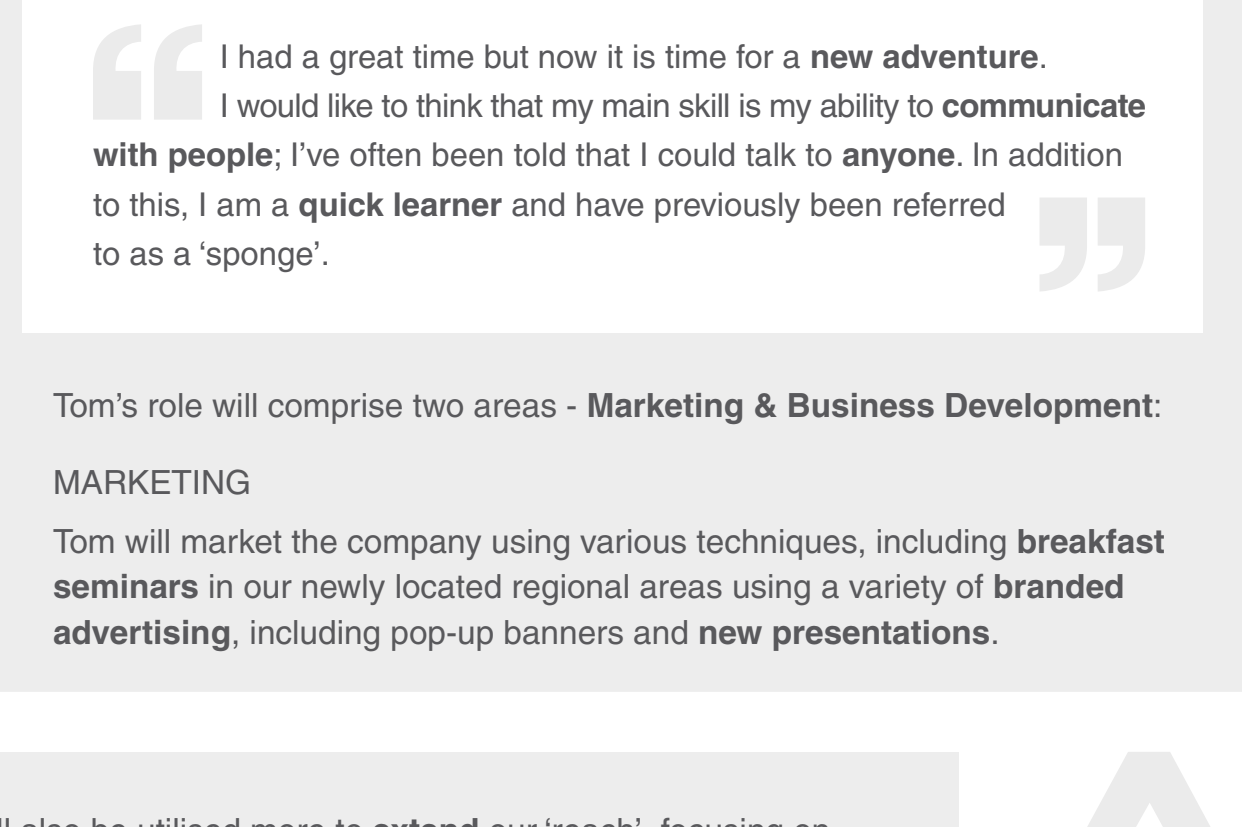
I had a great time but now it is time for a new adventure.

I would like to think that my main skill is my ability to communicate with people; I've often been told that I could talk to anyone. In addition to this, I am a quick learner and have previously been referred to as a 'sponge'.

Tom's role will comprise two areas - Marketing & Business Development:

MARKETING

Tom will market the company using various techniques, including breakfast seminars in our newly located regional areas using a variety of branded advertising, including pop-up banners and new presentations.

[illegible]ll also be utilised more to extend our 'reach', focusing on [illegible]